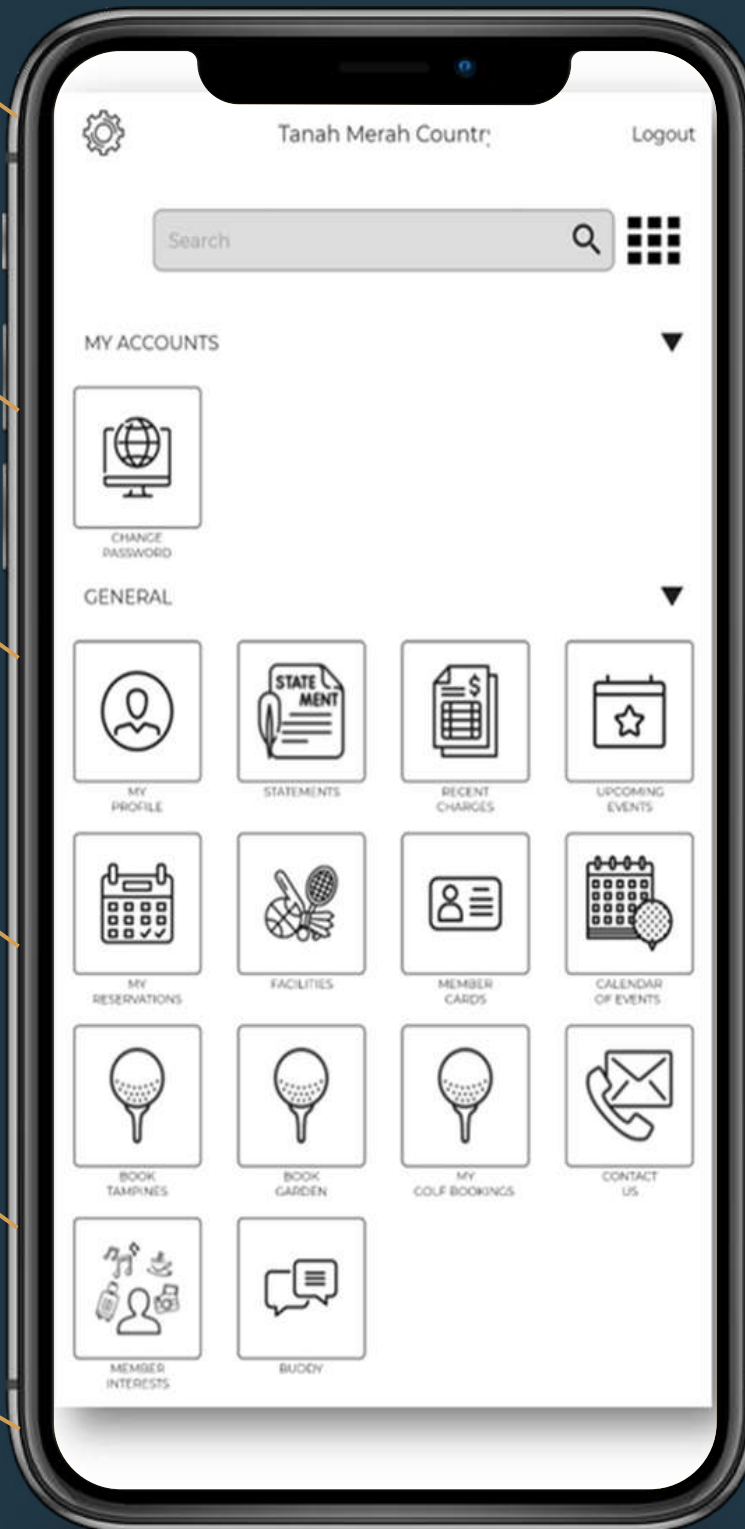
Tanah Merah Countr

Logout

Search

MY ACCOUNTS

CHANGE PASSWORD

GENERAL

STATE MENT

MY PROFILE

STATEMENTS

RECENT CHARGES

UPCOMING EVENTS

MY RESERVATIONS

FACILITIES

MEMBER CARDS

CALENDAR OF EVENTS

BOOK TAMPINES

BOOK GARDEN

MY GOLF BOOKINGS

CONTACT US

MEMBER INTERESTS

BUDDY